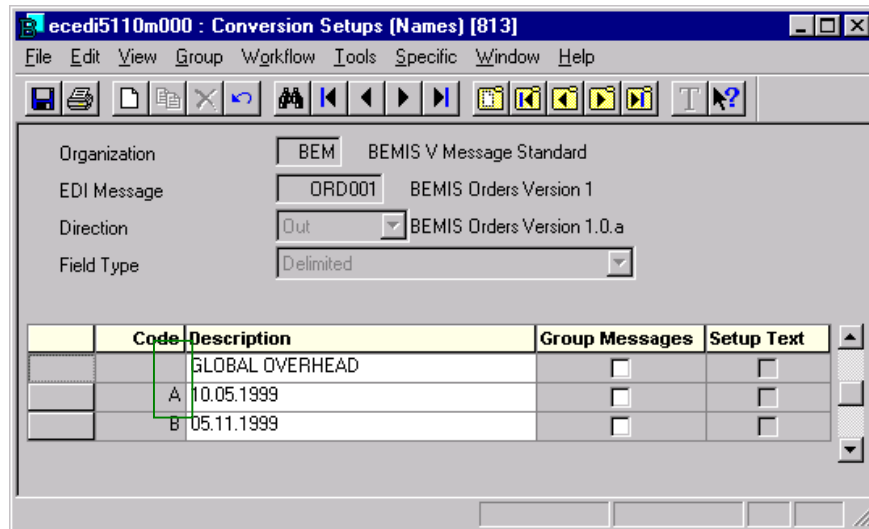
ecedi5110m000 : Conversion Setups (Names) [813]

File Edit View Group Workflow Tools Specific Window Help

Organization BEM BEMIS V Message Standard

EDI Message ORD001 BEMIS Orders Version 1

Direction Out BEMIS Orders Version 1.0.a

Field Type Delimited

| | Code | Description | Group Messages | Setup Text |
|---|---|---|---|---|
| | | GLOBAL OVERHEAD | | |
| | A | 10.05.1999 | | |
| | B | 05.11.1999 | | |